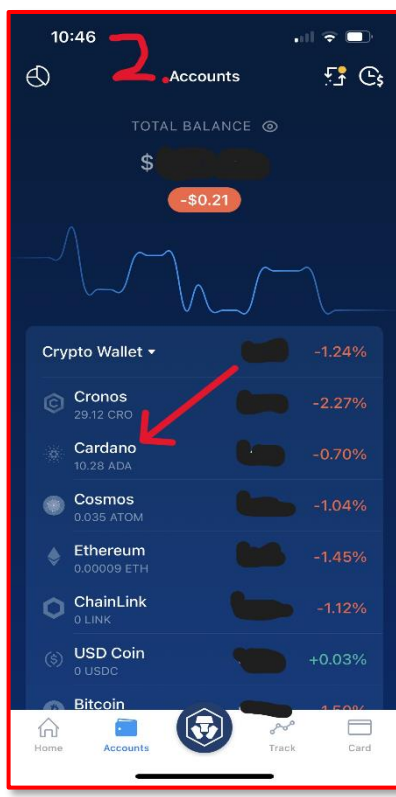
10:46

2. Accounts

TOTAL BALANCE

$ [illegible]

-$0.21

Crypto Wallet ▾ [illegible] -1.24%

Cronos
29.12 CRO
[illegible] -2.27%

Cardano
10.28 ADA
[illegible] -0.70%

Cosmos
0.035 ATOM
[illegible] -1.04%

Ethereum
0.00009 ETH
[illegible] -1.45%

ChainLink
0 LINK
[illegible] -1.12%

USD Coin
0 USDC
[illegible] +0.03%

Bitcoin
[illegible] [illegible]

Home Accounts Track Card